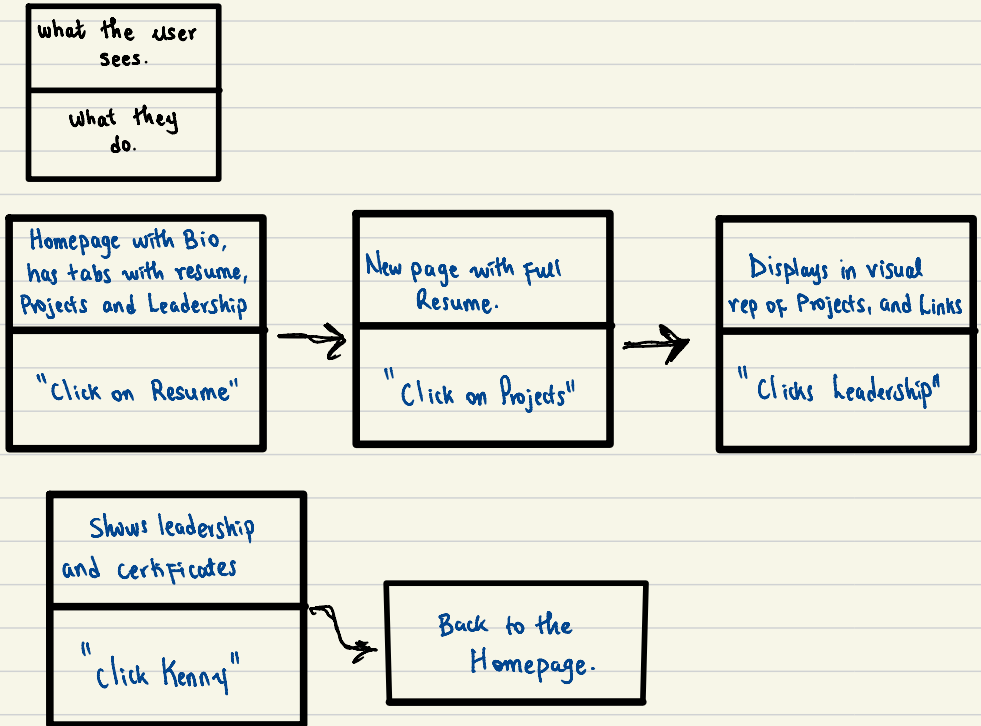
what the user sees.

what they do.

Homepage with Bio, has tabs with resume, Projects and Leadership

"Click on Resume"

New page with Full Resume.

"Click on Projects"

Displays in visual rep of Projects, and Links

"Clicks Leadership"

Shows leadership and certificates

"Click Kenny"

Back to the Homepage.